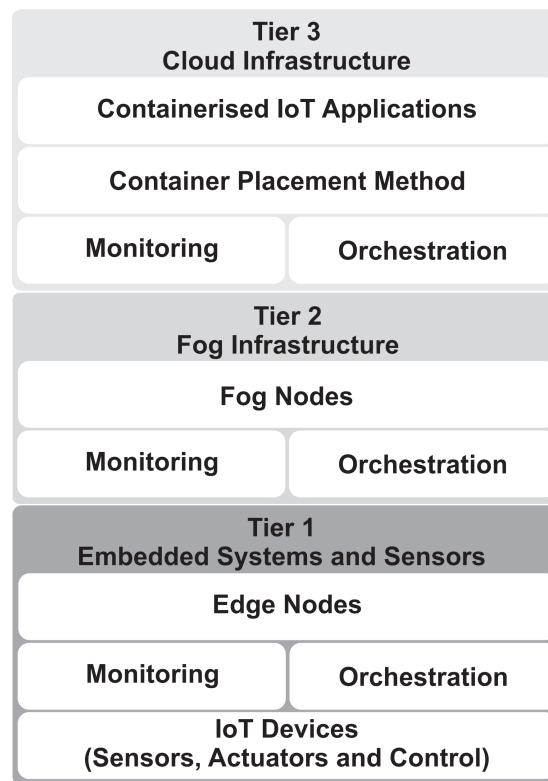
Tier 3
Cloud Infrastructure

Containerised IoT Applications

Container Placement Method

Monitoring

Orchestration

Tier 2
Fog Infrastructure

Fog Nodes

Monitoring

Orchestration

Tier 1
Embedded Systems and Sensors

Edge Nodes

Monitoring

Orchestration

IoT Devices
(Sensors, Actuators and Control)